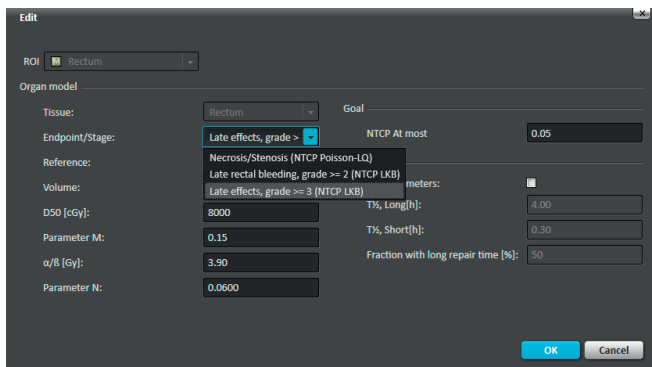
Edit

ROI Rectum

Organ model

Tissue: Rectum

Endpoint/Stage: Late effects, grade >

Necrosis/Stenosis (NTCP Poisson-LQ)
Late rectal bleeding, grade >= 2 (NTCP LKB)
Late effects, grade >= 3 (NTCP LKB)

Reference:

Volume:

D50 [cGy]: 8000

Parameter M: 0.15

α/ß [Gy]: 3.90

Parameter N: 0.0600

Goal

NTCP At most 0.05

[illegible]meters:

T½, Long[h]: 4.00

T½, Short[h]: 0.30

Fraction with long repair time [%]: 50

OK Cancel